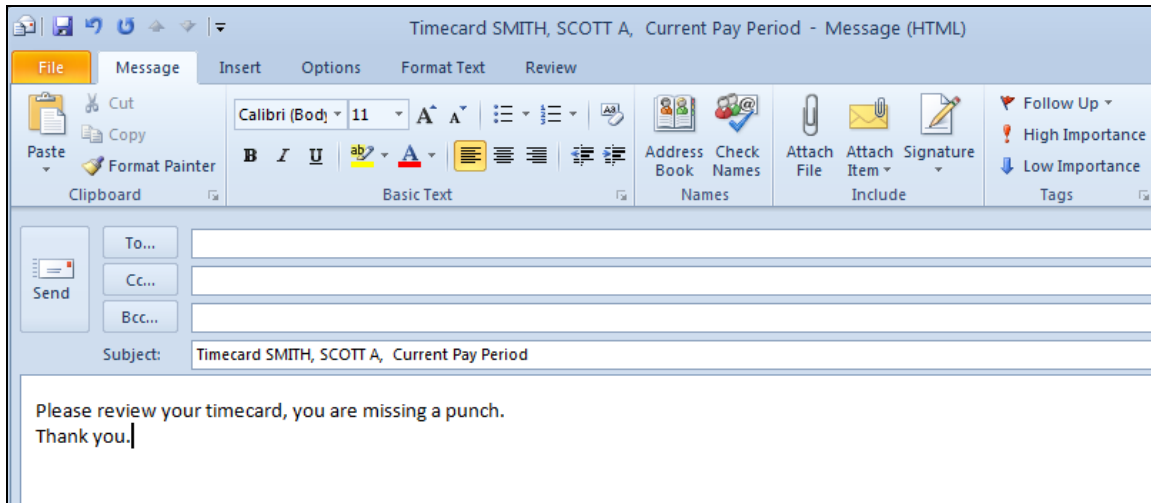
Timecard SMITH, SCOTT A, Current Pay Period - Message (HTML)

File Message Insert Options Format Text Review

Paste
Cut
Copy
Format Painter
Clipboard

Calibri (Body) 11
B I U
Basic Text

Address Book
Check Names
Names

Attach File
Attach Item
Signature
Include

Follow Up
High Importance
Low Importance
Tags

Send
To...
Cc...
Bcc...
Subject: Timecard SMITH, SCOTT A, Current Pay Period

Please review your timecard, you are missing a punch.
Thank you.